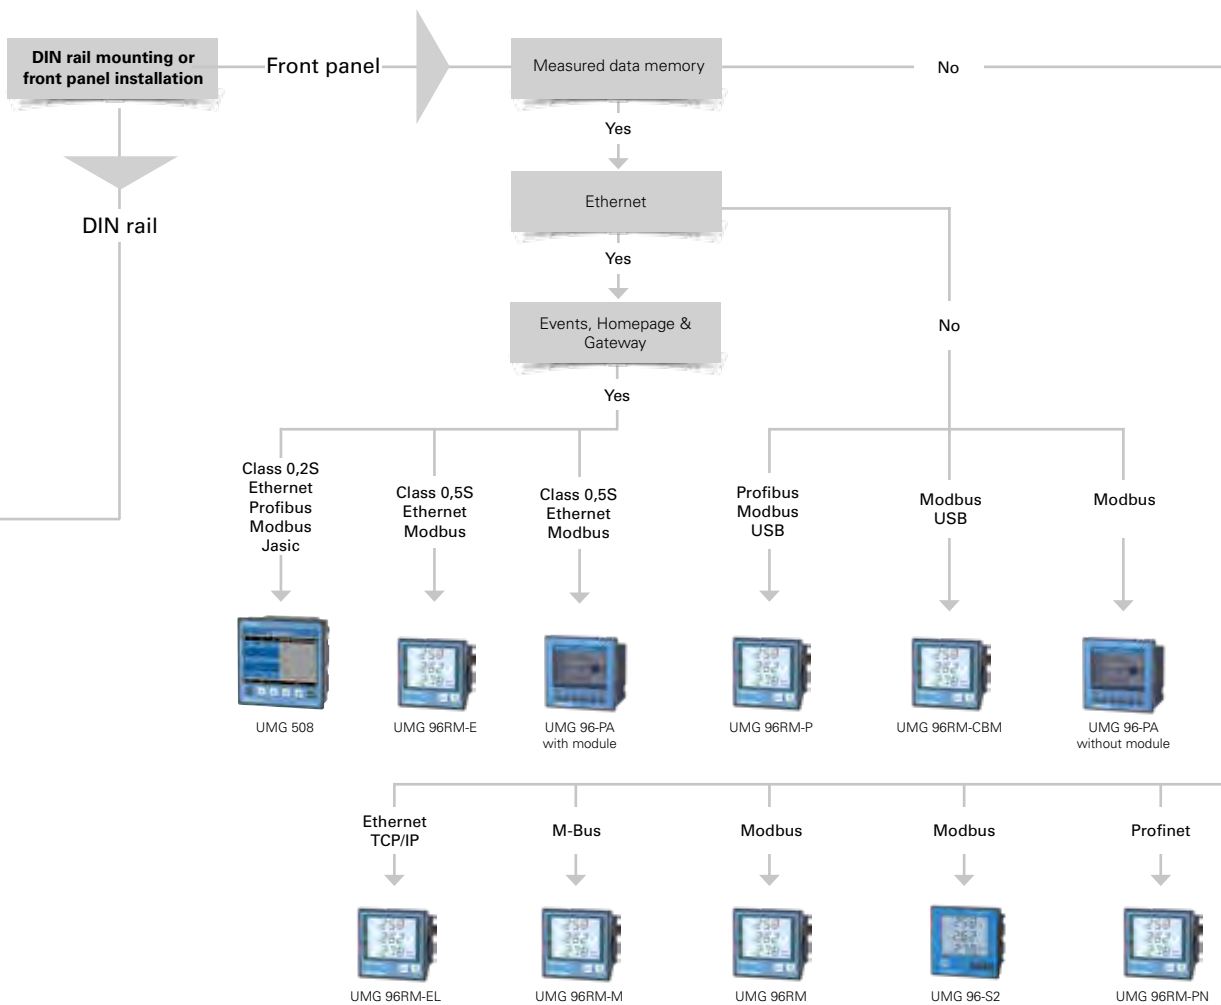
DIN rail mounting or front panel installation

Front panel

Measured data memory

No

Yes

DIN rail

Ethernet

Yes

No

Events, Homepage & Gateway

Yes

Class 0,2S
Ethernet
Profibus
Modbus
Jasic

Class 0,5S
Ethernet
Modbus

Class 0,5S
Ethernet
Modbus

Profibus
Modbus
USB

Modbus
USB

Modbus

UMG 508

UMG 96RM-E

UMG 96-PA with module

UMG 96RM-P

UMG 96RM-CBM

UMG 96-PA without module

Ethernet TCP/IP

M-Bus

Modbus

Modbus

Profinet

UMG 96RM-EL

UMG 96RM-M

UMG 96RM

UMG 96-S2

UMG 96RM-PN